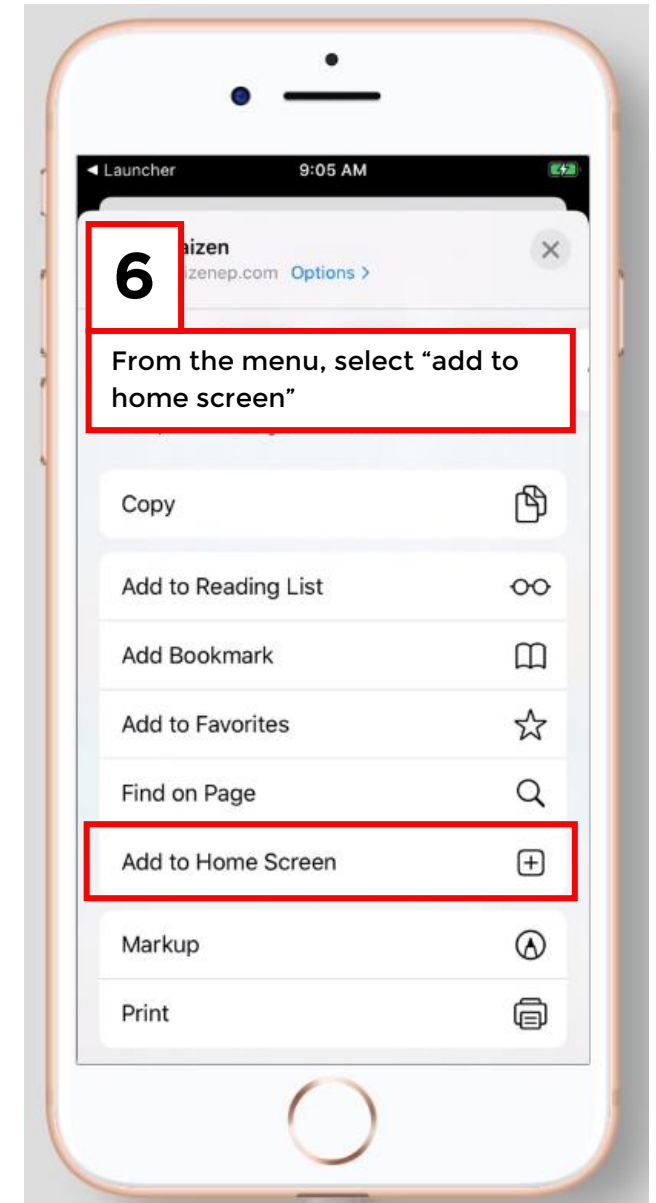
◂ Launcher 9:05 AM

6

aizen
izenep.com Options >

×

From the menu, select "add to home screen"

Copy

Add to Reading List

Add Bookmark

Add to Favorites

Find on Page

Add to Home Screen

Markup

Print